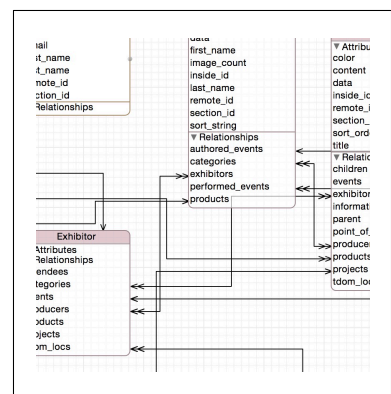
ail
st_name
t_name
mote_id
ction_id
Relationships

data
first_name
image_count
inside_id
last_name
remote_id
section_id
sort_string
▼ Relationships
authored_events
categories
exhibitors
performed_events
products

▼ Attribu
color
content
data
inside_id
remote_i
section_
sort_orde
title
▼ Relatio
children
events
exhibitor
informat
parent
point_of_
producer
products
projects
tdom_loc

Exhibitor
Attributes
Relationships
endees
tegories
ents
oducers
oducts
ojects
om_locs